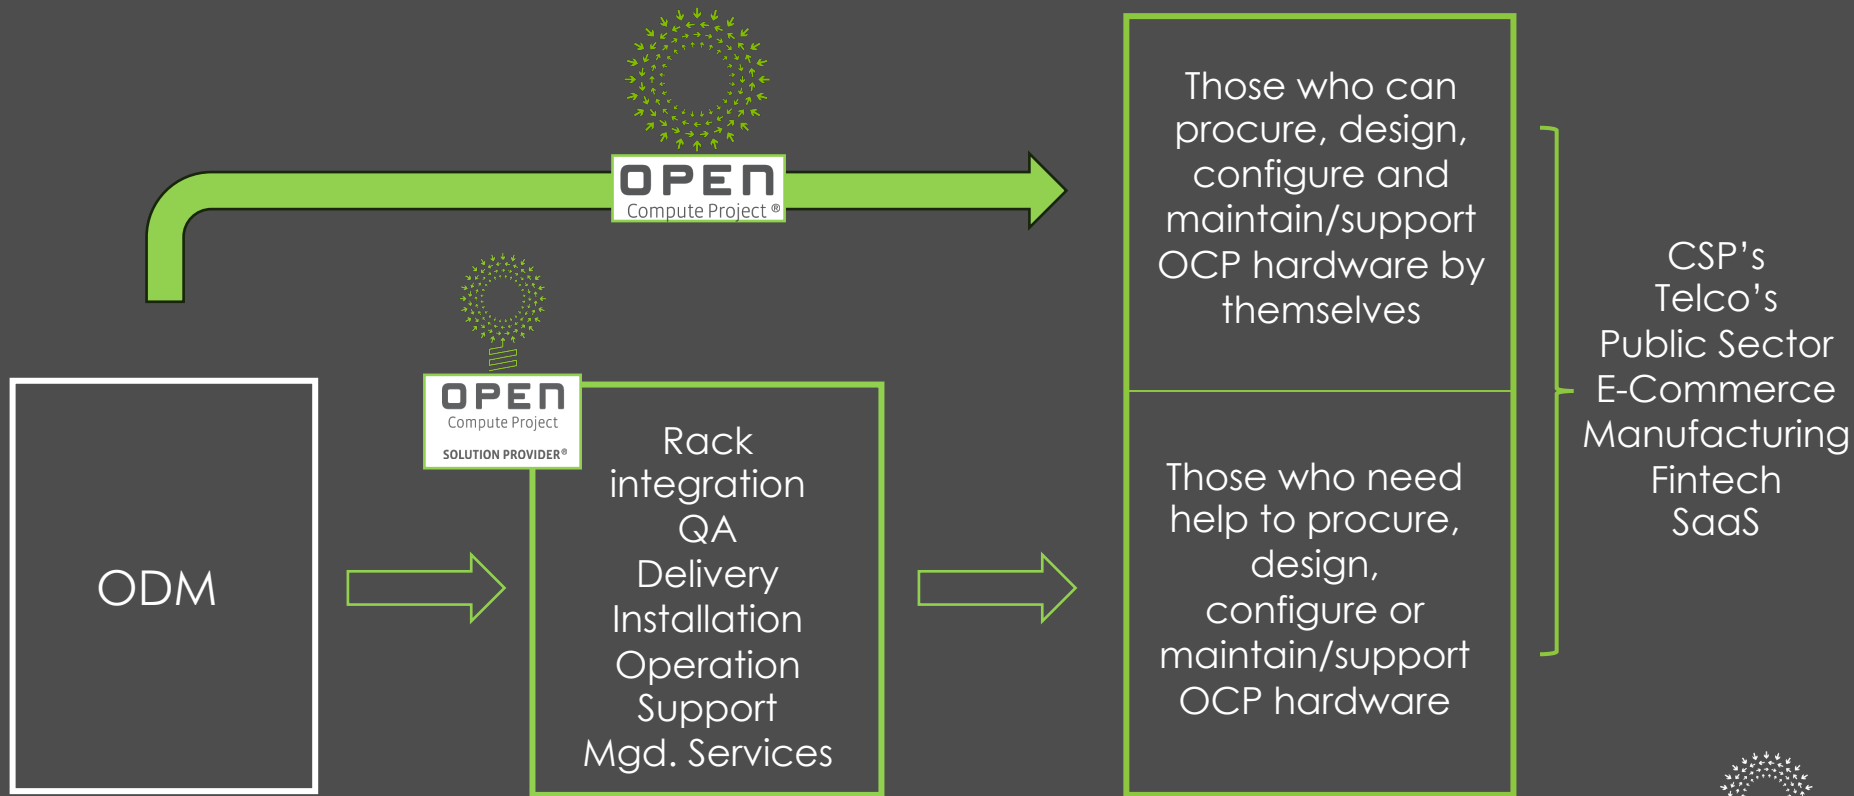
OPEN
Compute Project ®

Those who can procure, design, configure and maintain/support OCP hardware by themselves

CSP's
Telco's
Public Sector
E-Commerce
Manufacturing
Fintech
SaaS

OPEN
Compute Project
SOLUTION PROVIDER®

ODM

Rack
integration
QA
Delivery
Installation
Operation
Support
Mgd. Services

Those who need help to procure, design, configure or maintain/support OCP hardware